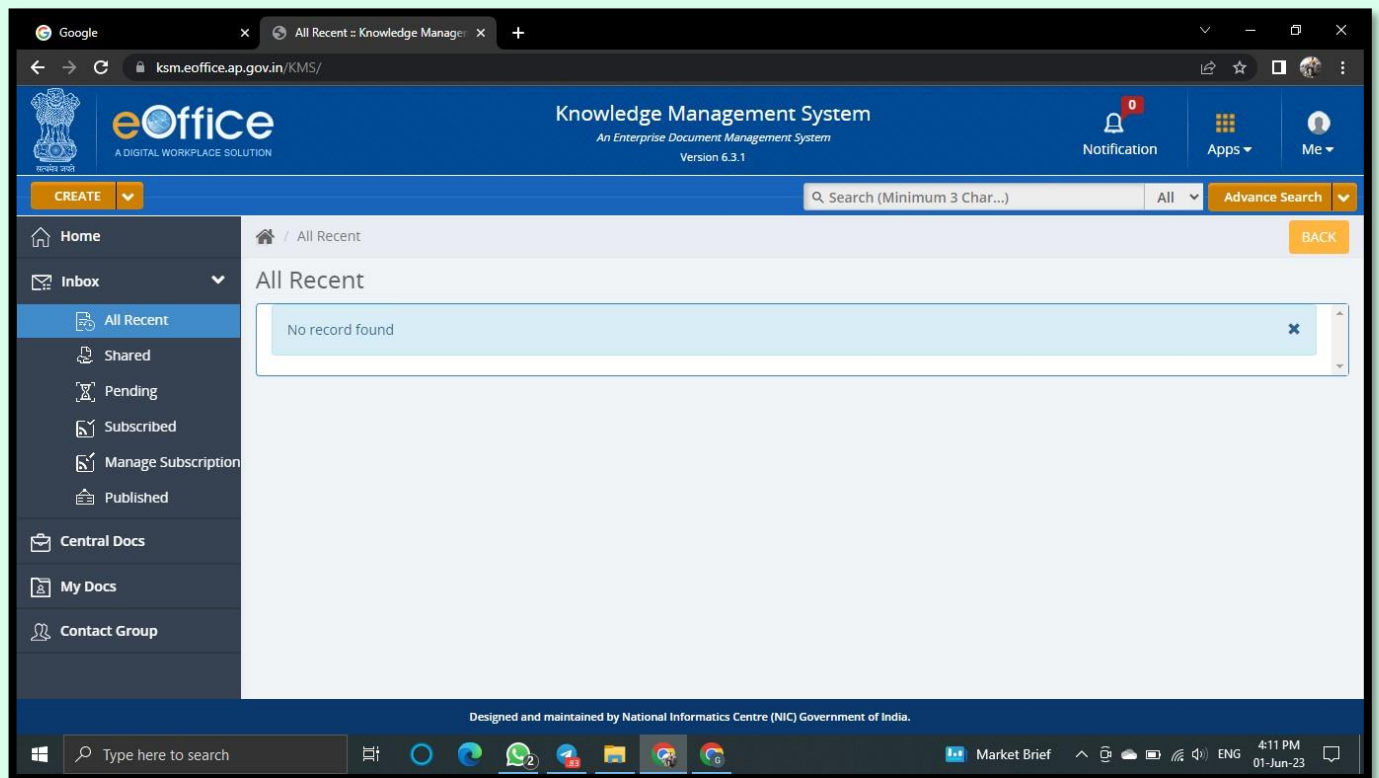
Google
All Recent :: Knowledge Manager
ksm.eoffice.ap.gov.in/KMS/

सत्यमेव जयते
eOffice
A DIGITAL WORKPLACE SOLUTION

Knowledge Management System
An Enterprise Document Management System
Version 6.3.1

0
Notification
Apps
Me

CREATE
Search (Minimum 3 Char...)
All
Advance Search

Home
Inbox
All Recent
Shared
Pending
Subscribed
Manage Subscription
Published
Central Docs
My Docs
Contact Group

All Recent
BACK

All Recent

No record found

Designed and maintained by National Informatics Centre (NIC) Government of India.

Type here to search
2
Market Brief
ENG
4:11 PM
01-Jun-23